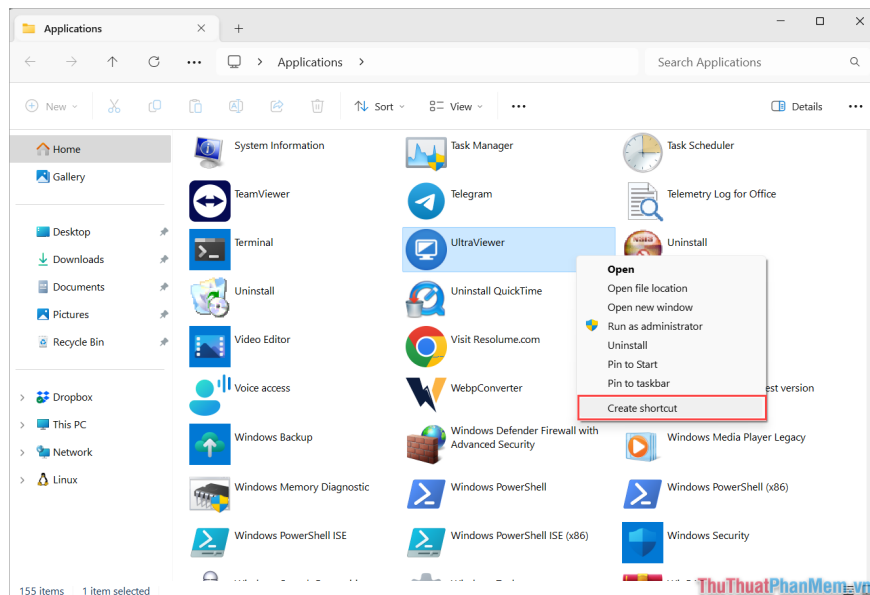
Applications

Applications

Search Applications

New

Sort

View

Details

Home

Gallery

Desktop

Downloads

Documents

Pictures

Recycle Bin

Dropbox

This PC

Network

Linux

System Information

Task Manager

Task Scheduler

TeamViewer

Telegram

Telemetry Log for Office

Terminal

UltraViewer

Uninstall

Uninstall

Uninstall QuickTime

Video Editor

Visit Resolume.com

Voice access

WebpConverter

est version

Windows Backup

Windows Defender Firewall with Advanced Security

Windows Media Player Legacy

Windows Memory Diagnostic

Windows PowerShell

Windows PowerShell (x86)

Windows PowerShell ISE

Windows PowerShell ISE (x86)

Windows Security

Open

Open file location

Open new window

Run as administrator

Uninstall

Pin to Start

Pin to taskbar

Create shortcut

155 items

1 item selected

ThuThuatPhanMem.vn